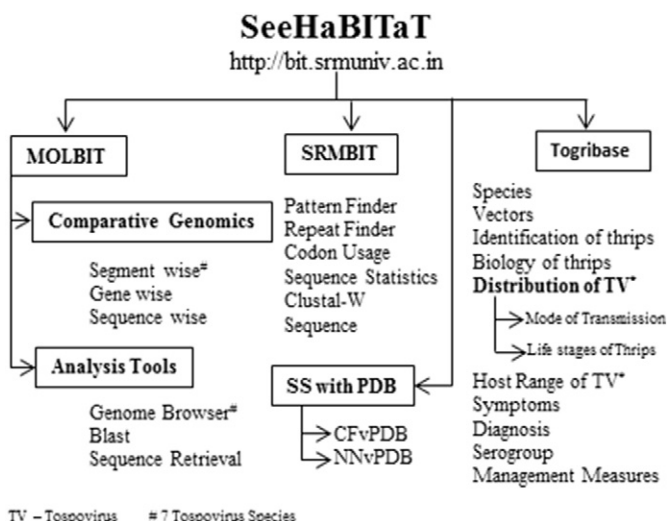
SeeHaBITaT
http://bit.srmuniv.ac.in

MOLBIT

Comparative Genomics

Segment wise#
Gene wise
Sequence wise

Analysis Tools

Genome Browser#
Blast
Sequence Retrieval

SRMBIT

Pattern Finder
Repeat Finder
Codon Usage
Sequence Statistics
Clustal-W
Sequence

SS with PDB

CFvPDB
NNvPDB

Togribase

Species
Vectors
Identification of thrips
Biology of thrips
Distribution of TV*
Mode of Transmission
Life stages of Thrips
Host Range of TV*
Symptoms
Diagnosis
Serogroup
Management Measures

TV – Tospovirus # 7 Tospovirus Species